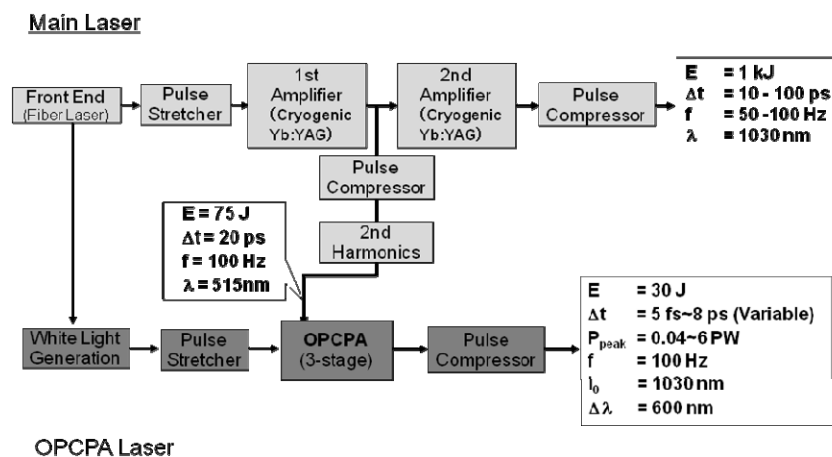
Main Laser

Front End (Fiber Laser)

Pulse Stretcher

1st Amplifier (Cryogenic Yb:YAG)

2nd Amplifier (Cryogenic Yb:YAG)

Pulse Compressor

E = 1 kJ
Δt = 10 - 100 ps
f = 50 -100 Hz
λ = 1030 nm

Pulse Compressor

E = 75 J
Δt = 20 ps
f = 100 Hz
λ = 515nm

2nd Harmonics

White Light Generation

Pulse Stretcher

OPCPA (3-stage)

Pulse Compressor

E = 30 J
Δt = 5 fs~8 ps (Variable)
$P_{peak}$ = 0.04~6 PW
f = 100 Hz
$l_0$ = 1030 nm
Δλ = 600 nm

OPCPA Laser